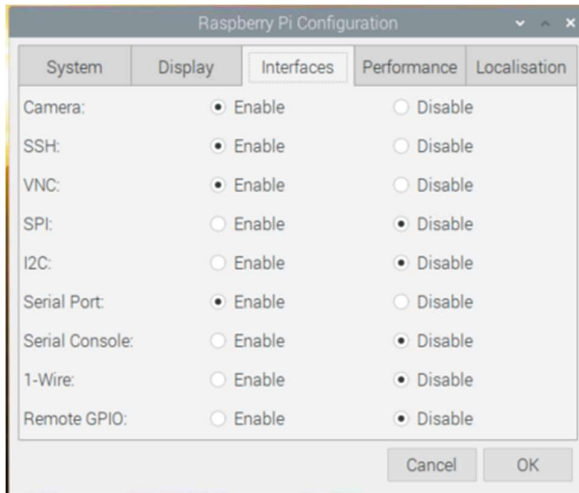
Raspberry Pi Configuration

System | Display | Interfaces | Performance | Localisation

Camera: Enable Disable
SSH: Enable Disable
VNC: Enable Disable
SPI: Enable Disable
I2C: Enable Disable
Serial Port: Enable Disable
Serial Console: Enable Disable
1-Wire: Enable Disable
Remote GPIO: Enable Disable

Cancel OK